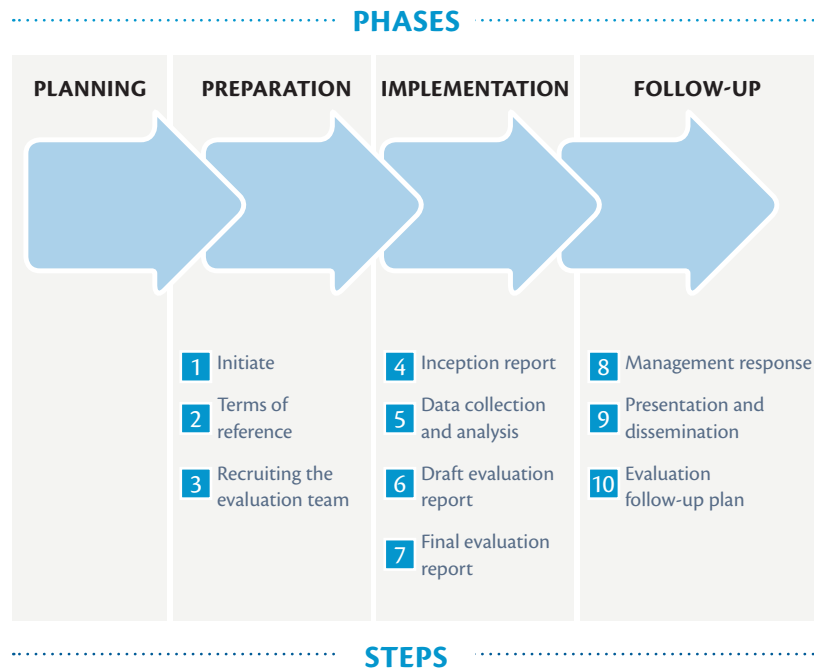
PHASES

PLANNING

PREPARATION

1 Initiate

2 Terms of reference

3 Recruiting the evaluation team

IMPLEMENTATION

4 Inception report

5 Data collection and analysis

6 Draft evaluation report

7 Final evaluation report

FOLLOW-UP

8 Management response

9 Presentation and dissemination

10 Evaluation follow-up plan

STEPS